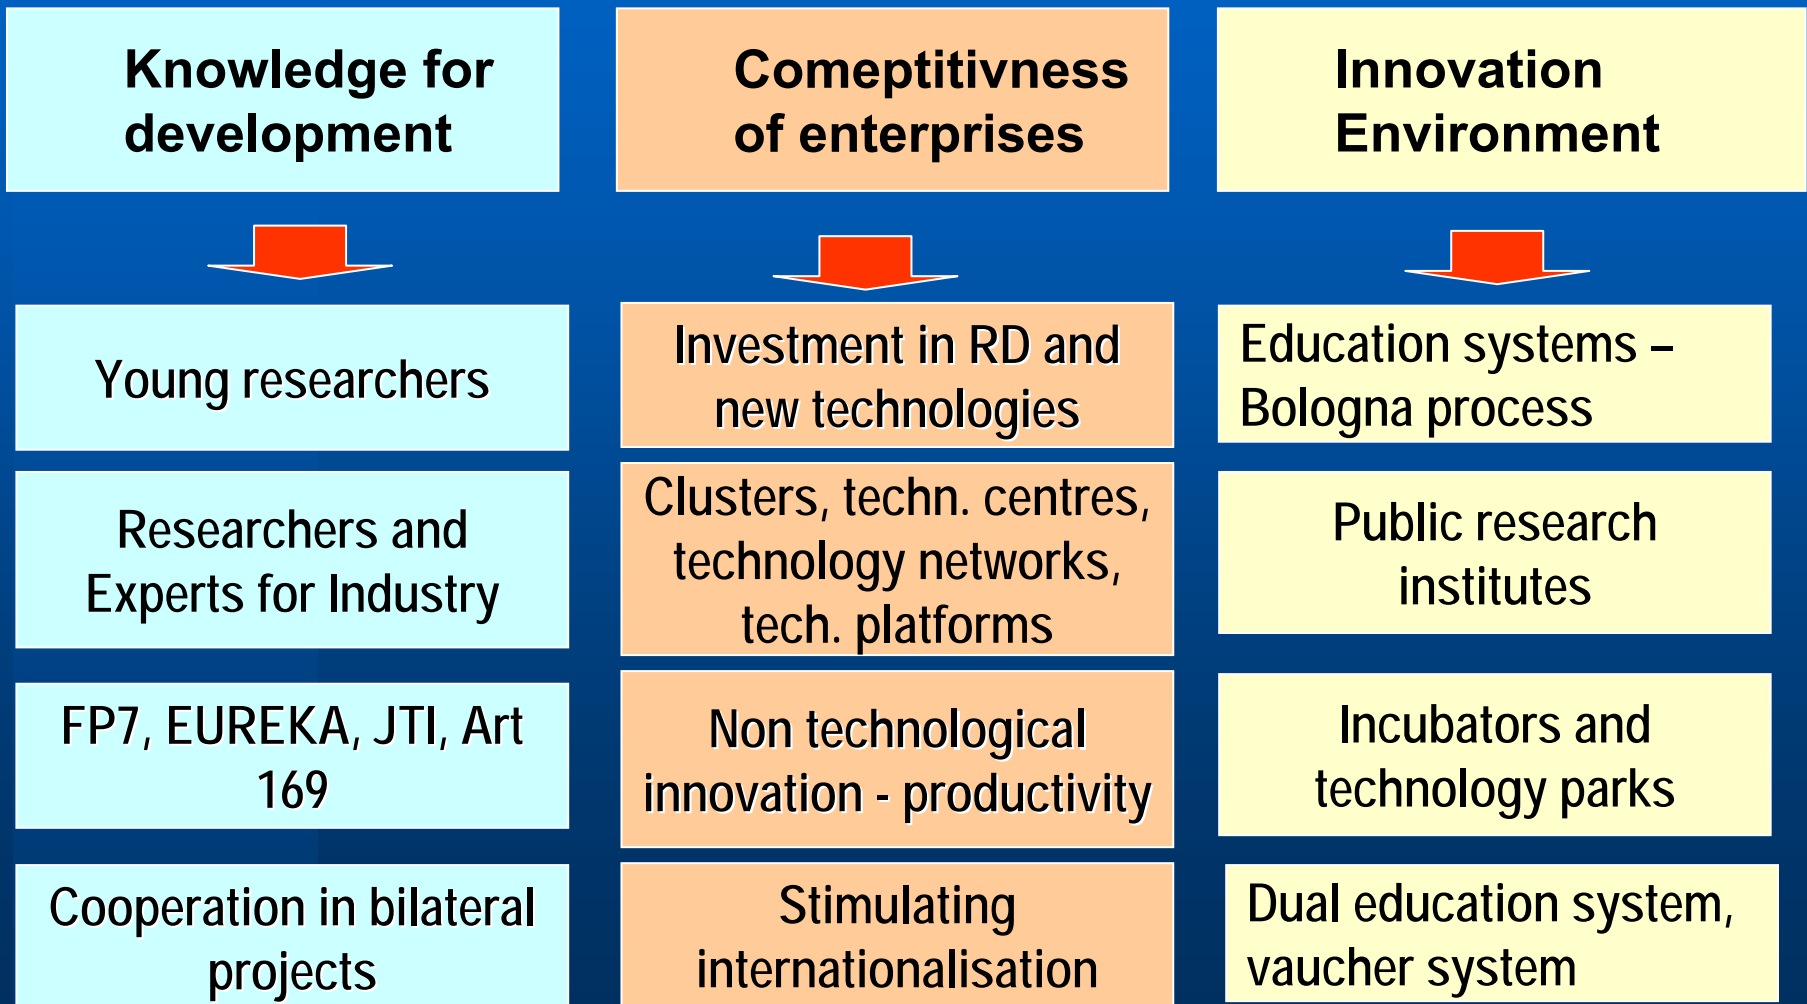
Knowledge for development

Comeptitivness of enterprises

Innovation Environment

Young researchers

Researchers and Experts for Industry

FP7, EUREKA, JTI, Art 169

Cooperation in bilateral projects

Investment in RD and new technologies

Clusters, techn. centres, technology networks, tech. platforms

Non technological innovation - productivity

Stimulating internationalisation

Education systems – Bologna process

Public research institutes

Incubators and technology parks

Dual education system, vaucher system